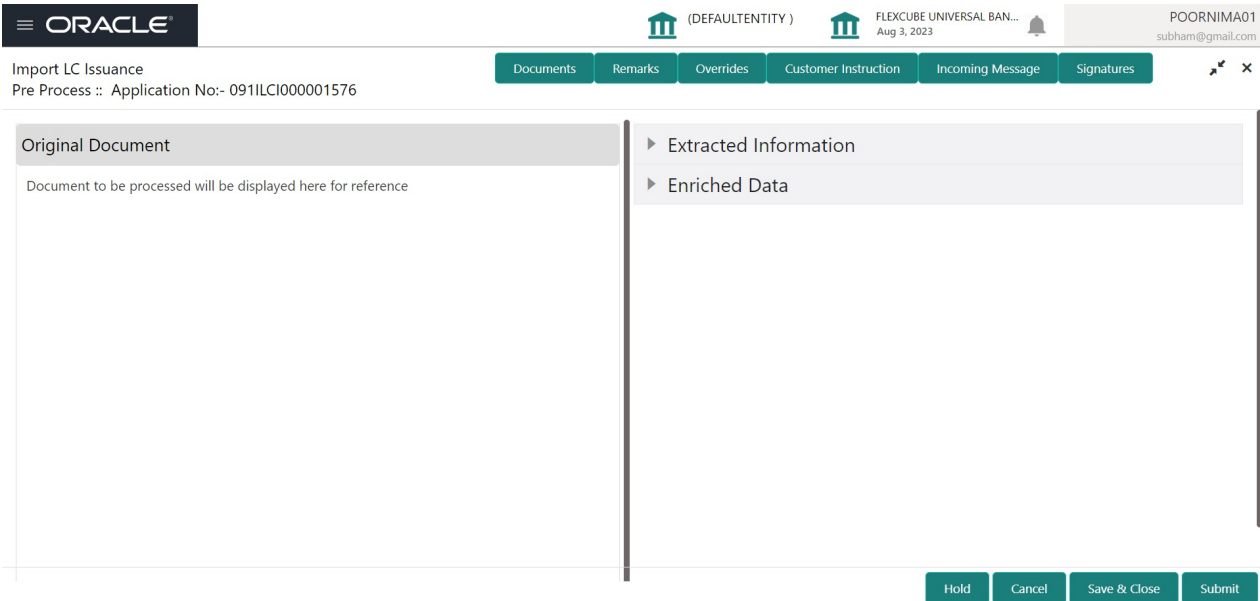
ORACLE

(DEFAULTENTITY )

FLEXCUBE UNIVERSAL BAN...
Aug 3, 2023

POORNIMA01
subham@gmail.com

Import LC Issuance
Pre Process :: Application No:- 091ILCI000001576

Documents | Remarks | Overrides | Customer Instruction | Incoming Message | Signatures

Original Document

Document to be processed will be displayed here for reference

Extracted Information

Enriched Data

Hold | Cancel | Save & Close | Submit